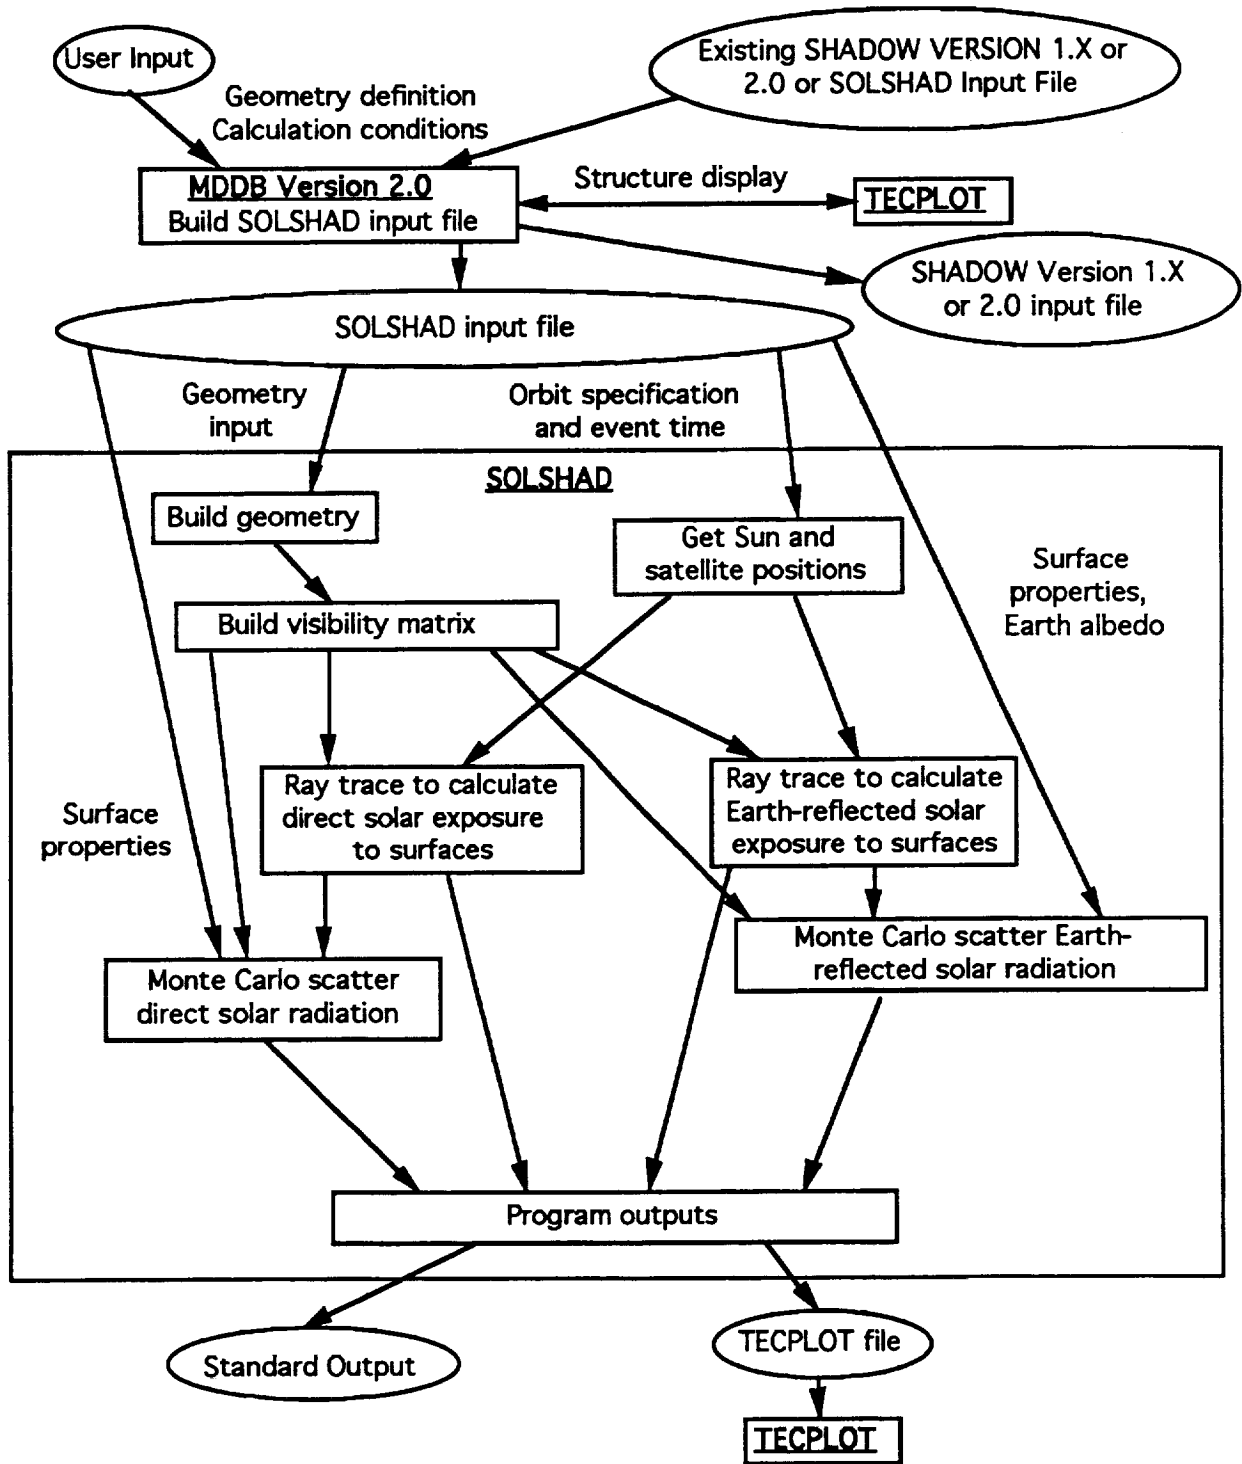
User Input

Existing SHADOW VERSION 1.X or 2.0 or SOLSHAD Input File

Geometry definition
Calculation conditions

MDDB Version 2.0
Build SOLSHAD input file

Structure display

TECPLOT

SHADOW Version 1.X or 2.0 input file

SOLSHAD input file

Geometry input

Orbit specification and event time

SOLSHAD

Build geometry

Get Sun and satellite positions

Surface properties, Earth albedo

Build visibility matrix

Surface properties

Ray trace to calculate direct solar exposure to surfaces

Ray trace to calculate Earth-reflected solar exposure to surfaces

Monte Carlo scatter Earth-reflected solar radiation

Monte Carlo scatter direct solar radiation

Program outputs

Standard Output

TECPLOT file

TECPLOT